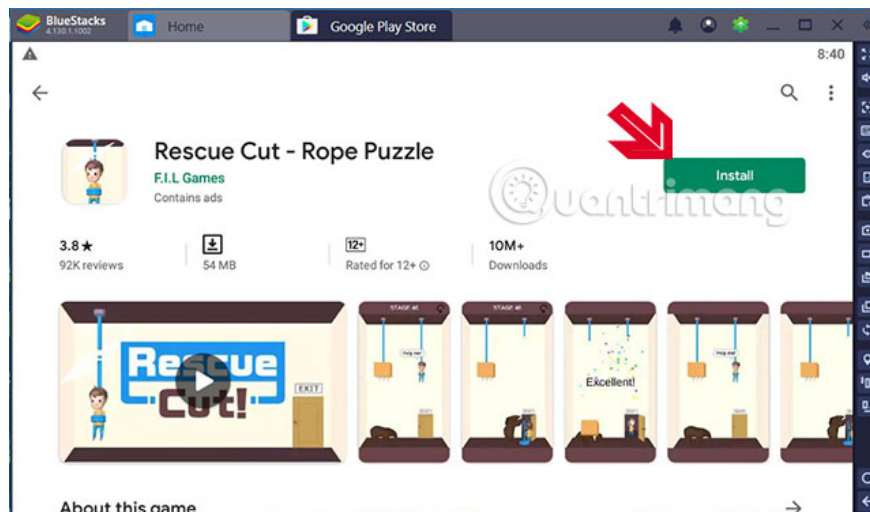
BlueStacks 4.130.1.1002
Home
Google Play Store
8:40

Rescue Cut - Rope Puzzle
F.I.L Games
Contains ads
Install
Quantrimang

3.8★
92K reviews
54 MB
12+
Rated for 12+
10M+
Downloads

Rescue Cut!
EXIT
STAGE 40
Help me!
STAGE 40
Excellent!
Help me!

About this game